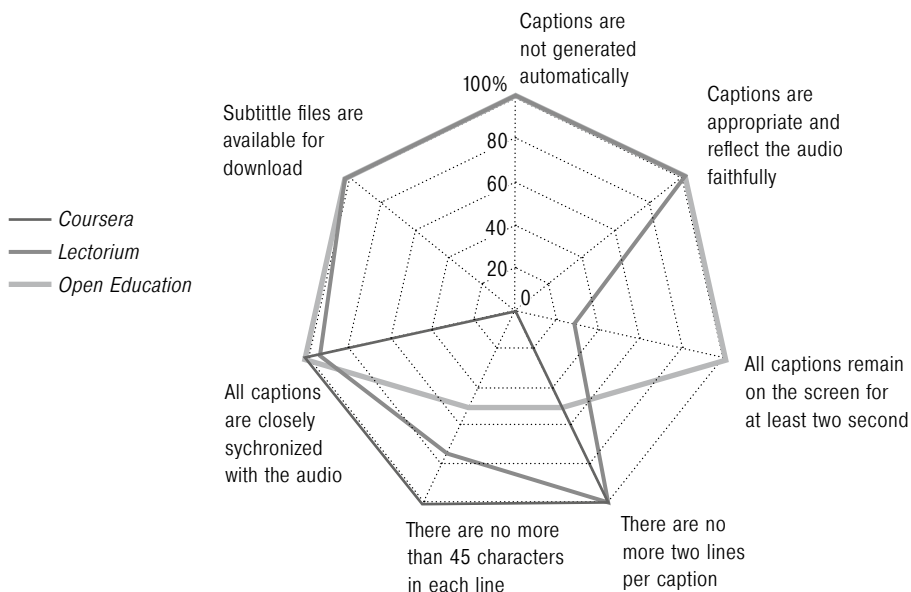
Coursera
Lectorium
Open Education

100%
80
60
40
20
0

Captions are not generated automatically

Captions are appropriate and reflect the audio faithfully

All captions remain on the screen for at least two second

There are no more two lines per caption

There are no more than 45 characters in each line

All captions are closely sychronized with the audio

Subtittle files are available for download